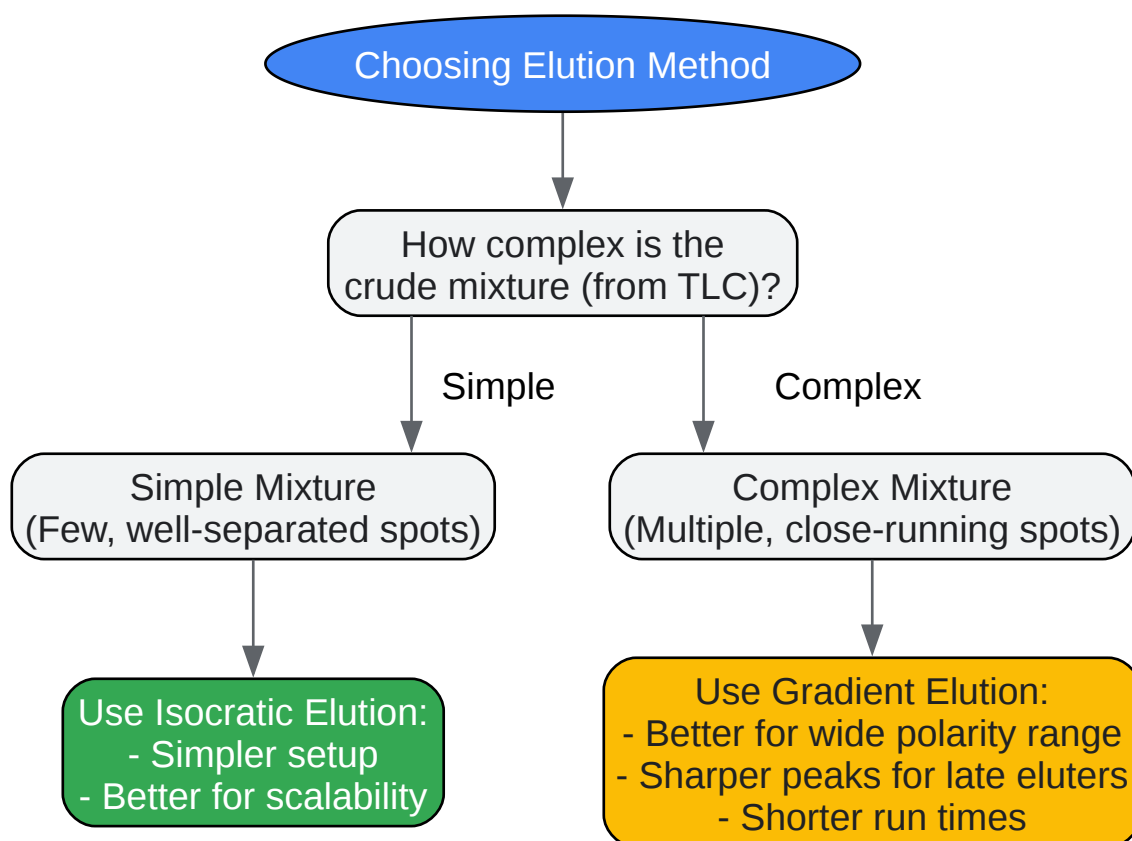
Choosing Elution Method

How complex is the crude mixture (from TLC)?

Simple

Complex

Simple Mixture
(Few, well-separated spots)

Complex Mixture
(Multiple, close-running spots)

Use Isocratic Elution:
- Simpler setup
- Better for scalability

Use Gradient Elution:
- Better for wide polarity range
- Sharper peaks for late eluters
- Shorter run times